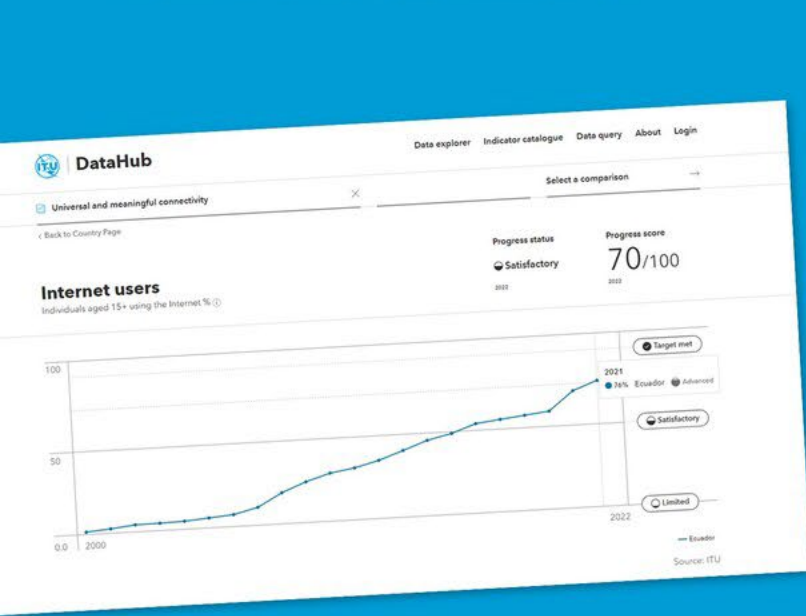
ITU DataHub

Data explorer Indicator catalogue Data query About Login

Universal and meaningful connectivity ×

Select a comparison →

‹ Back to Country Page

Progress status
Satisfactory
2022

Progress score
70/100
2022

Internet users
Individuals aged 15+ using the Internet %

Target met

2021
76% Ecuador Advanced

Satisfactory

Limited

100
50
0.0
2000
2022

— Ecuador

Source: ITU